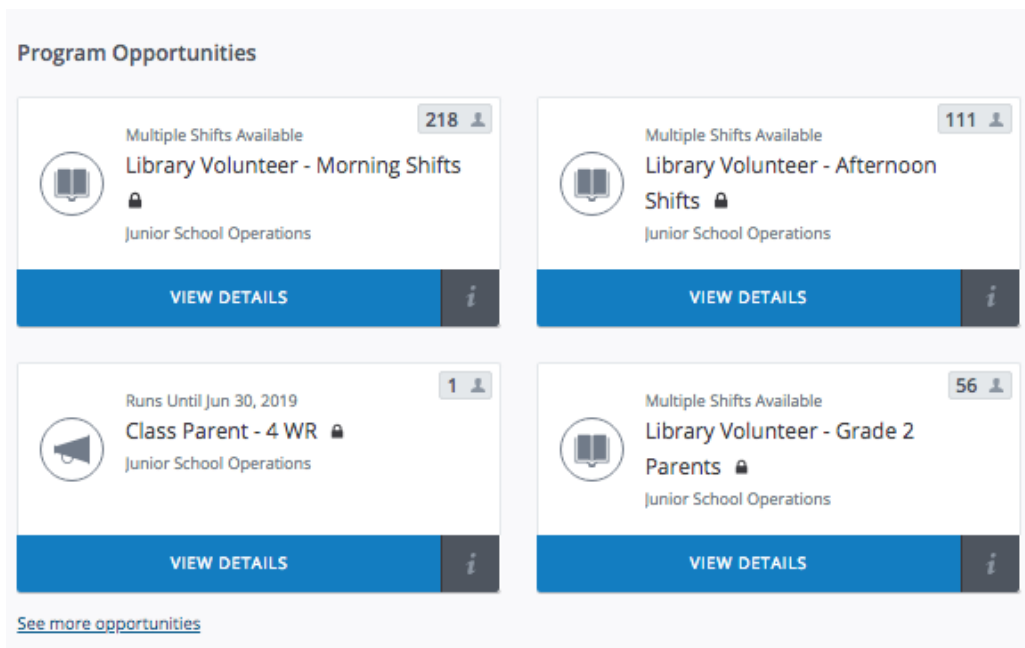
Program Opportunities

218

Multiple Shifts Available

Library Volunteer - Morning Shifts

Junior School Operations

VIEW DETAILS

i

111

Multiple Shifts Available

Library Volunteer - Afternoon Shifts

Junior School Operations

VIEW DETAILS

i

1

Runs Until Jun 30, 2019

Class Parent - 4 WR

Junior School Operations

VIEW DETAILS

i

56

Multiple Shifts Available

Library Volunteer - Grade 2 Parents

Junior School Operations

VIEW DETAILS

i

See more opportunities